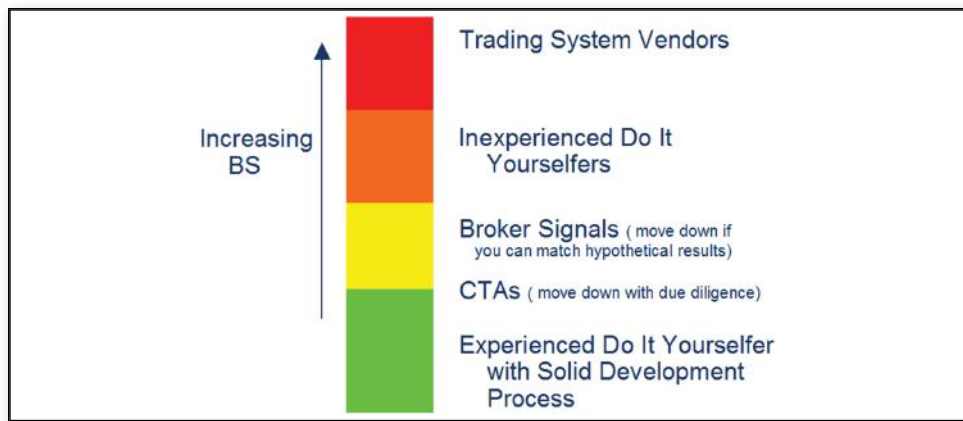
Increasing BS

Trading System Vendors

Inexperienced Do It Yourselfers

Broker Signals ( move down if you can match hypothetical results)

CTAs ( move down with due diligence)

Experienced Do It Yourselfer with Solid Development Process